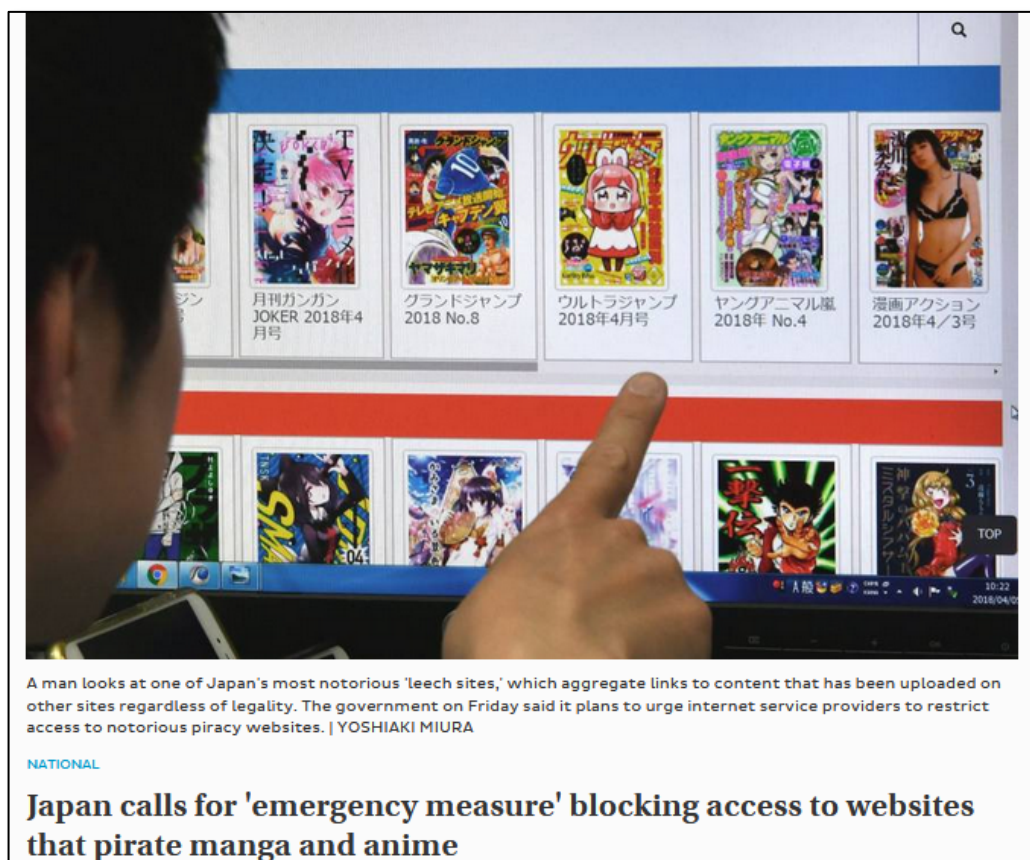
月刊ガンガン JOKER 2018年4月号

グランドジャンプ 2018 No.8

ウルトラジャンプ 2018年4月号

ヤングアニマル嵐 2018年 No.4

漫画アクション 2018年4/3号

TOP

10:22
2018/04/05

A man looks at one of Japan's most notorious 'leech sites,' which aggregate links to content that has been uploaded on other sites regardless of legality. The government on Friday said it plans to urge internet service providers to restrict access to notorious piracy websites. | YOSHIAKI MIURA

NATIONAL

Japan calls for 'emergency measure' blocking access to websites that pirate manga and anime